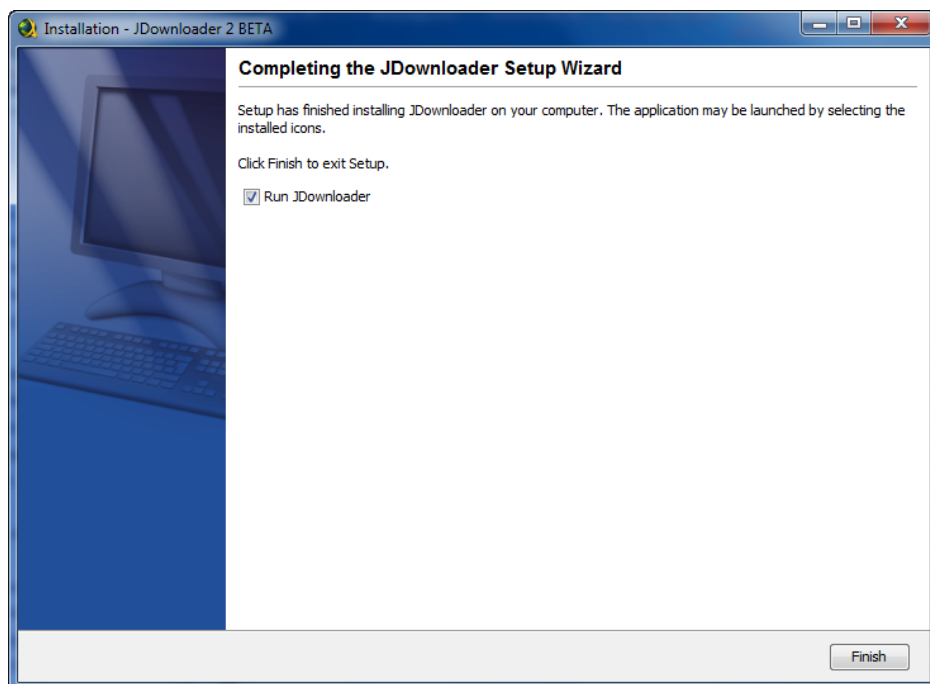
Installation - JDownloader 2 BETA

Completing the JDownloader Setup Wizard

Setup has finished installing JDownloader on your computer. The application may be launched by selecting the installed icons.

Click Finish to exit Setup.

Run JDownloader

Finish